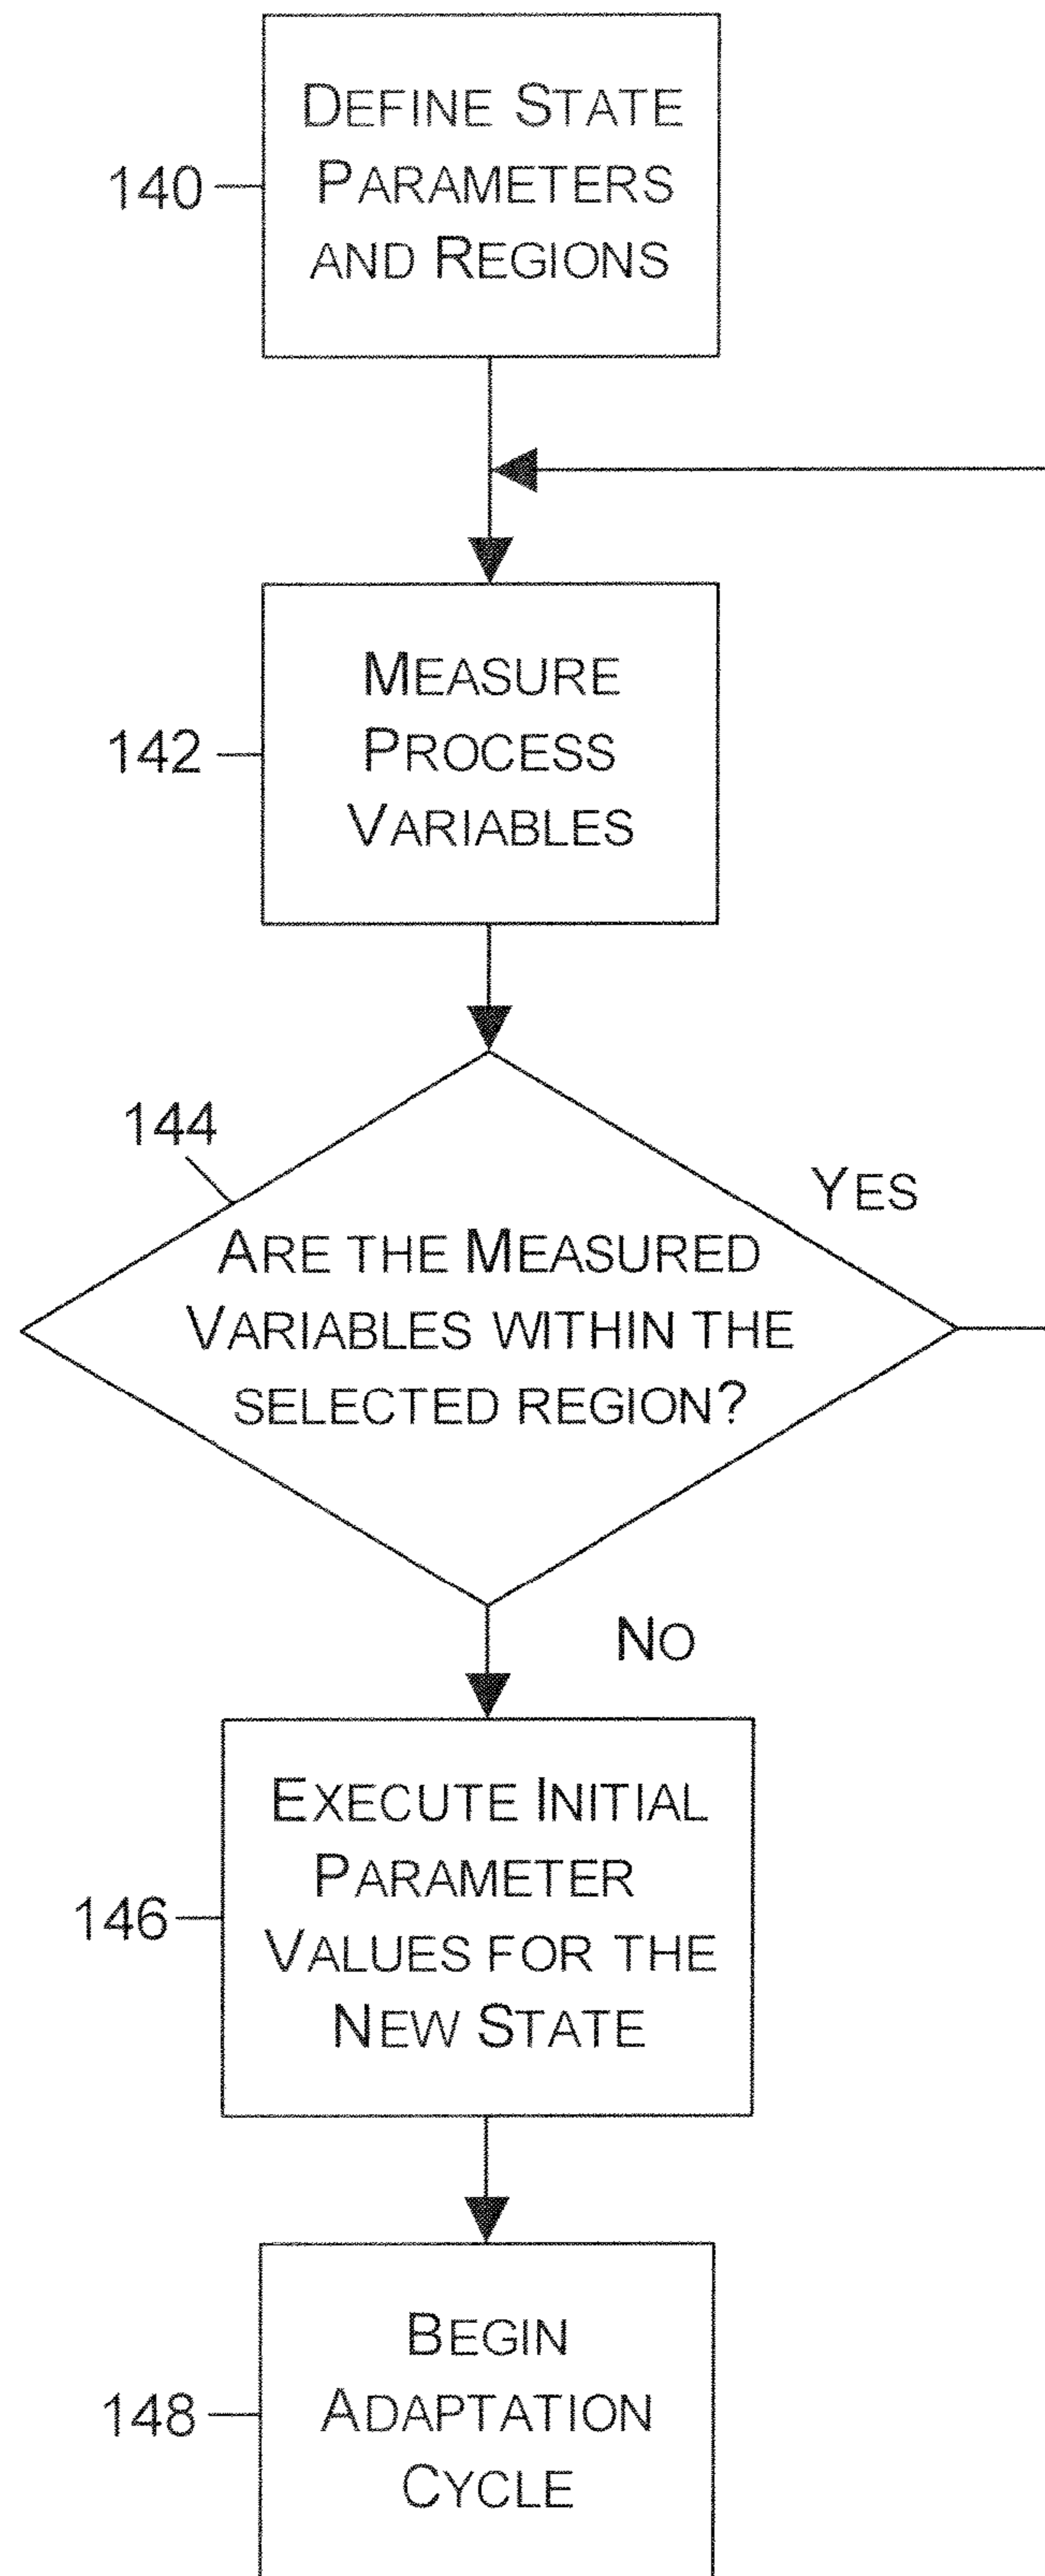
140
DEFINE STATE PARAMETERS AND REGIONS

142
MEASURE PROCESS VARIABLES

144
ARE THE MEASURED VARIABLES WITHIN THE SELECTED REGION?

YES

NO

146
EXECUTE INITIAL PARAMETER VALUES FOR THE NEW STATE

148
BEGIN ADAPTATION CYCLE